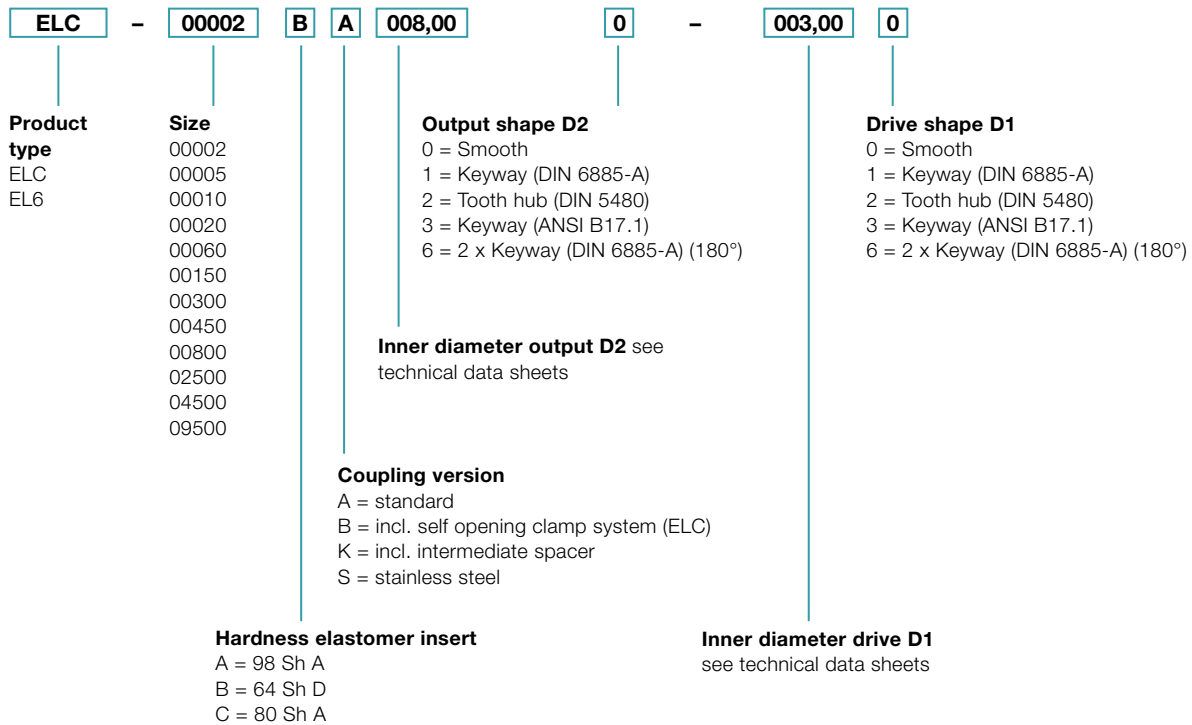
ELC – 00002 B A 008,00 0 – 003,00 0

**Product type**
ELC
EL6

**Size**
00002
00005
00010
00020
00060
00150
00300
00450
00800
02500
04500
09500

**Output shape D2**
0 = Smooth
1 = Keyway (DIN 6885-A)
2 = Tooth hub (DIN 5480)
3 = Keyway (ANSI B17.1)
6 = 2 x Keyway (DIN 6885-A) (180°)

**Drive shape D1**
0 = Smooth
1 = Keyway (DIN 6885-A)
2 = Tooth hub (DIN 5480)
3 = Keyway (ANSI B17.1)
6 = 2 x Keyway (DIN 6885-A) (180°)

**Inner diameter output D2** see technical data sheets

**Coupling version**
A = standard
B = incl. self opening clamp system (ELC)
K = incl. intermediate spacer
S = stainless steel

**Hardness elastomer insert**
A = 98 Sh A
B = 64 Sh D
C = 80 Sh A

**Inner diameter drive D1**
see technical data sheets